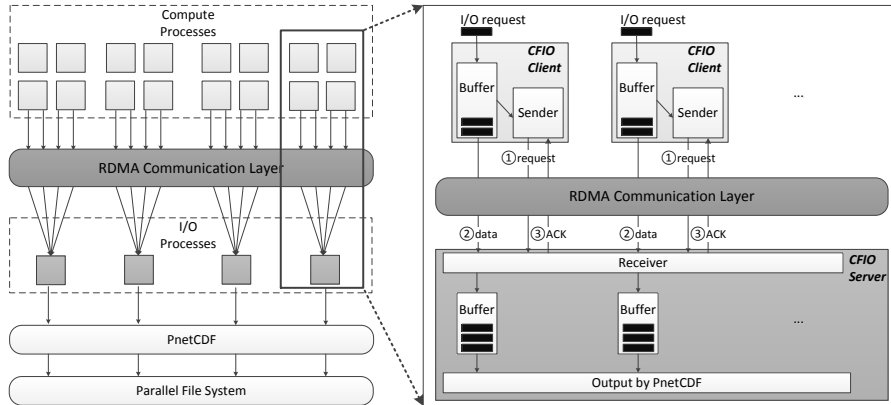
Compute Processes

RDMA Communication Layer

I/O Processes

PnetCDF

Parallel File System

I/O request

CFIO Client

Buffer

Sender

I/O request

CFIO Client

Buffer

Sender

...

①request

①request

RDMA Communication Layer

②data

③ACK

②data

③ACK

CFIO Server

Receiver

Buffer

Buffer

...

Output by PnetCDF